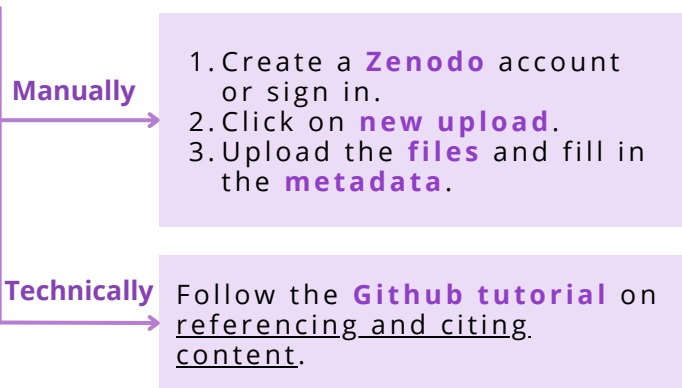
Manually

1. Create a **Zenodo** account or sign in.
2. Click on **new upload**.
3. Upload the **files** and fill in the **metadata**.

Technically

Follow the **Github tutorial** on referencing and citing content.